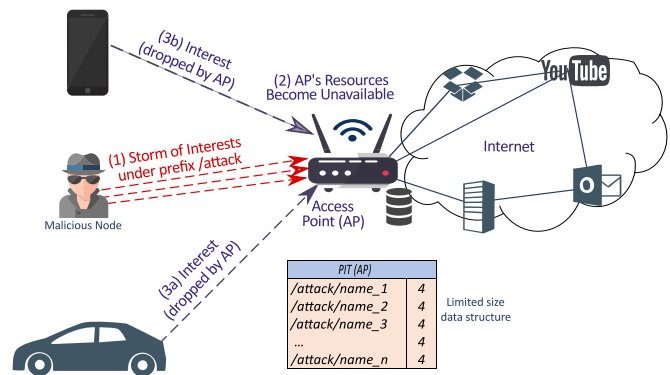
(3b) Interest (dropped by AP)

(2) AP's Resources Become Unavailable

YouTube

Internet

(1) Storm of Interests under prefix /attack

Malicious Node

Access Point (AP)

(3a) Interest (dropped by AP)

| PIT (AP) | |
|---|---|
| /attack/name_1 | 4 |
| /attack/name_2 | 4 |
| /attack/name_3 | 4 |
| ... | 4 |
| /attack/name_n | 4 |

Limited size data structure